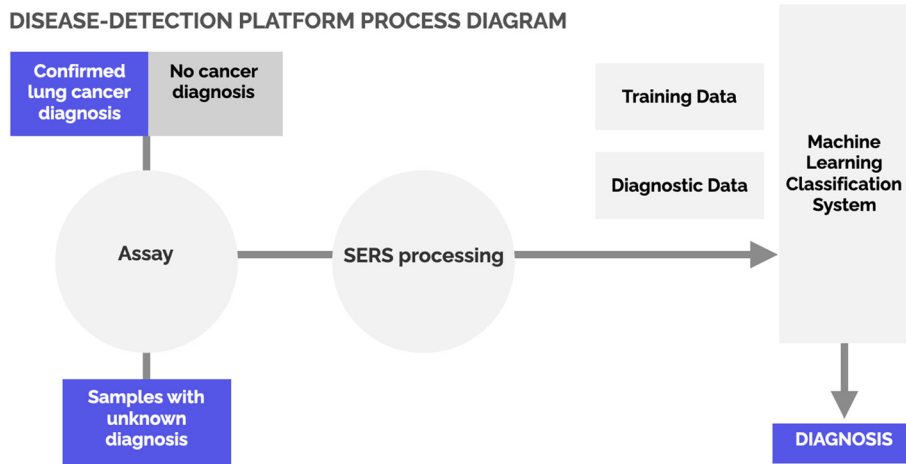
DISEASE-DETECTION PLATFORM PROCESS DIAGRAM

Confirmed lung cancer diagnosis

No cancer diagnosis

Assay

Samples with unknown diagnosis

SERS processing

Training Data

Diagnostic Data

Machine Learning Classification System

DIAGNOSIS